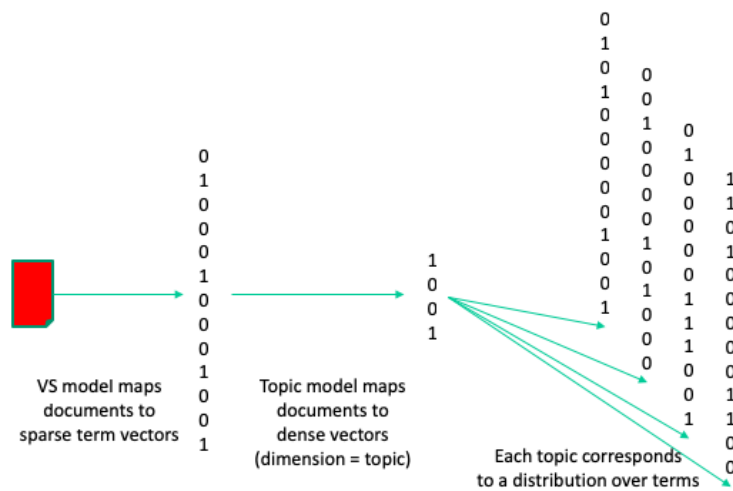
0
1
0
0
0
1
0
0
0
1
0
0
1

VS model maps documents to sparse term vectors

Topic model maps documents to dense vectors (dimension = topic)

1
0
0
1

0
1
0
1
0
0
0
0
0
1
0
0
1

0
0
1
0
0
0
0
1
0
1
0
0
0

0
1
0
0
0
0
0
1
1
1
0
0
1

1
1
0
1
0
0
0
0
0
1
1
0
0

Each topic corresponds to a distribution over terms